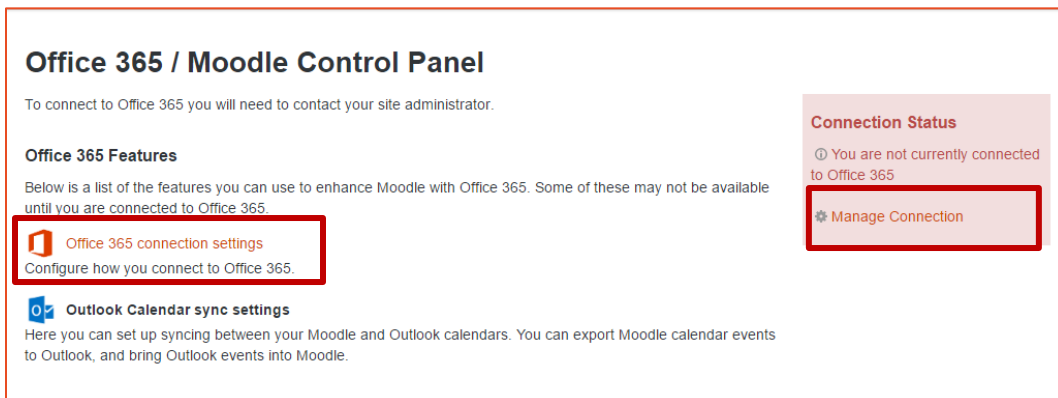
Office 365 / Moodle Control Panel

To connect to Office 365 you will need to contact your site administrator.

Office 365 Features

Below is a list of the features you can use to enhance Moodle with Office 365. Some of these may not be available until you are connected to Office 365.

Office 365 connection settings
Configure how you connect to Office 365.

Outlook Calendar sync settings
Here you can set up syncing between your Moodle and Outlook calendars. You can export Moodle calendar events to Outlook, and bring Outlook events into Moodle.

Connection Status

You are not currently connected to Office 365

Manage Connection